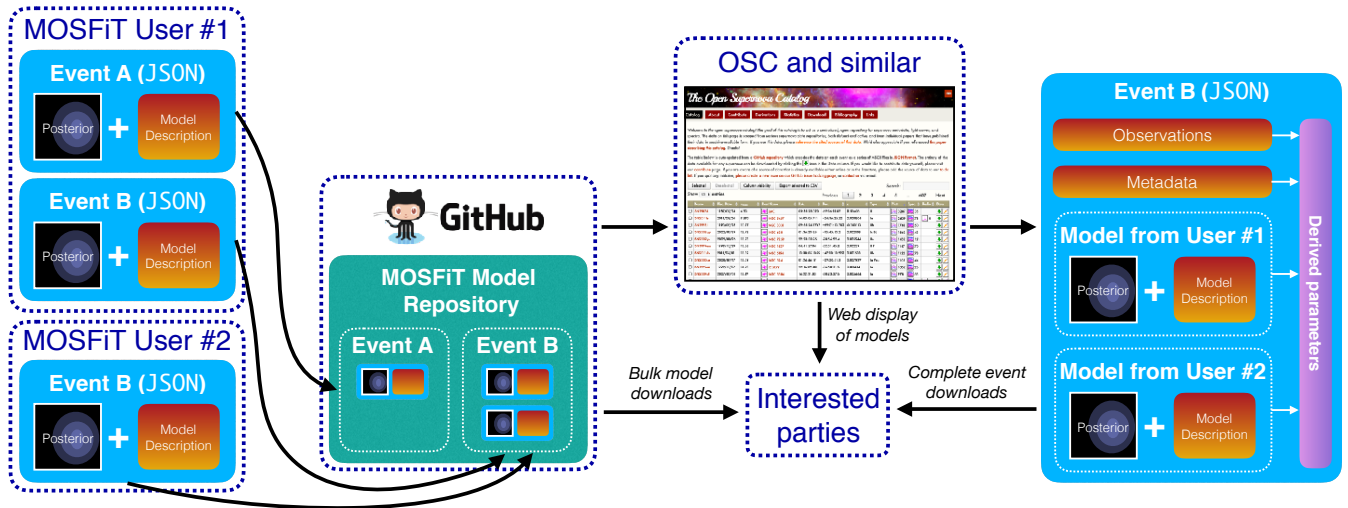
MOSFiT User #1

Event A (JSON)

Posterior + Model Description

Event B (JSON)

Posterior + Model Description

MOSFiT User #2

Event B (JSON)

Posterior + Model Description

GitHub

MOSFiT Model Repository

Event A

Event B

OSC and similar

The Open Supernova Catalog

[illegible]

Web display of models

Bulk model downloads

Interested parties

Complete event downloads

Event B (JSON)

Observations

Metadata

Model from User #1

Posterior + Model Description

Model from User #2

Posterior + Model Description

Derived parameters